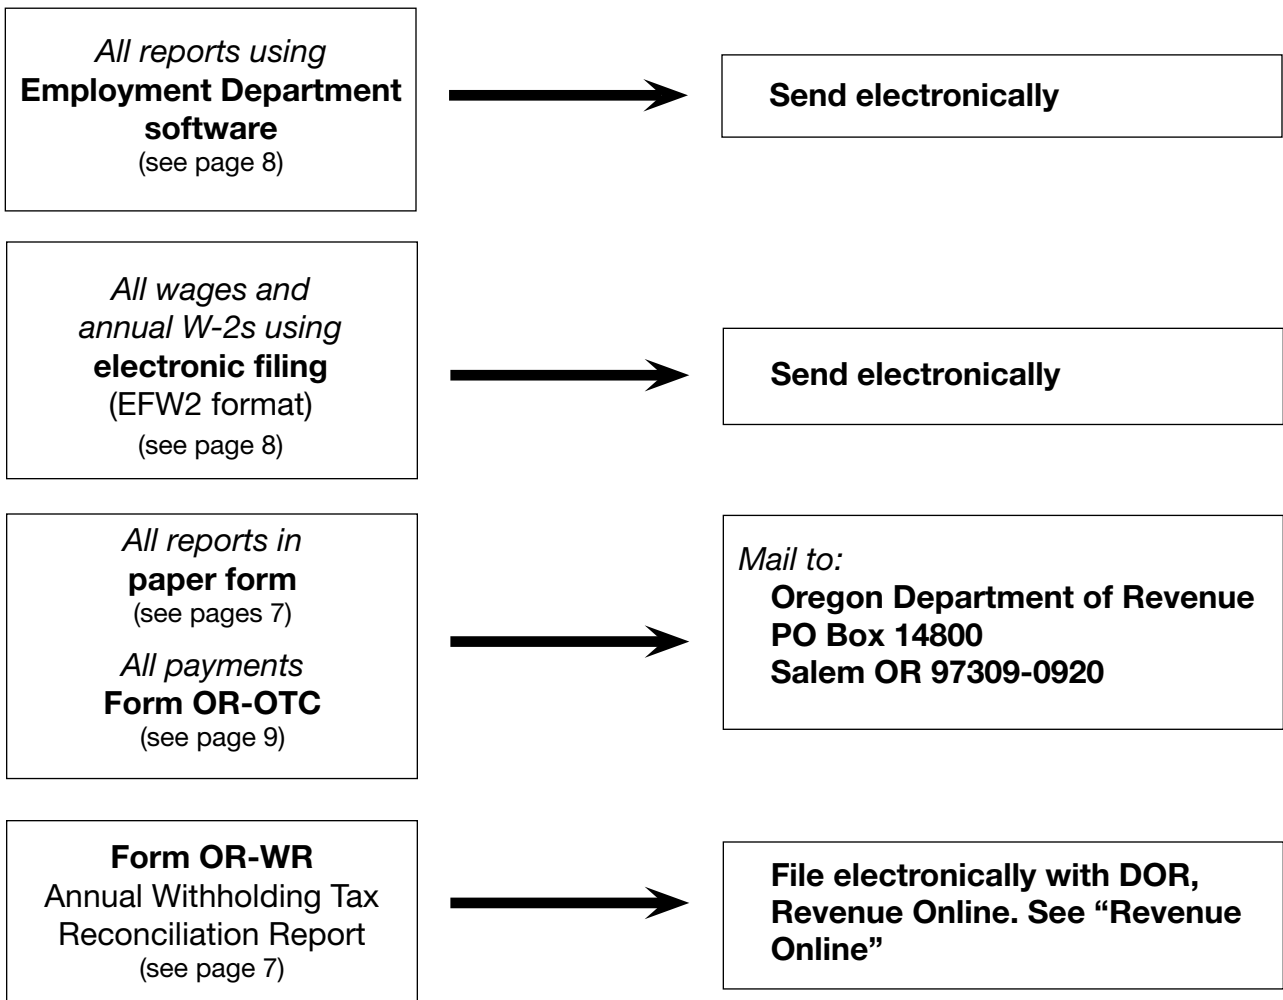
All reports using
Employment Department software
(see page 8)

Send electronically

All wages and annual W-2s using
electronic filing
(EFW2 format)
(see page 8)

Send electronically

All reports in
paper form
(see pages 7)

All payments
Form OR-OTC
(see page 9)

Mail to:
Oregon Department of Revenue
PO Box 14800
Salem OR 97309-0920

Form OR-WR
Annual Withholding Tax Reconciliation Report
(see page 7)

File electronically with DOR, Revenue Online. See “Revenue Online”